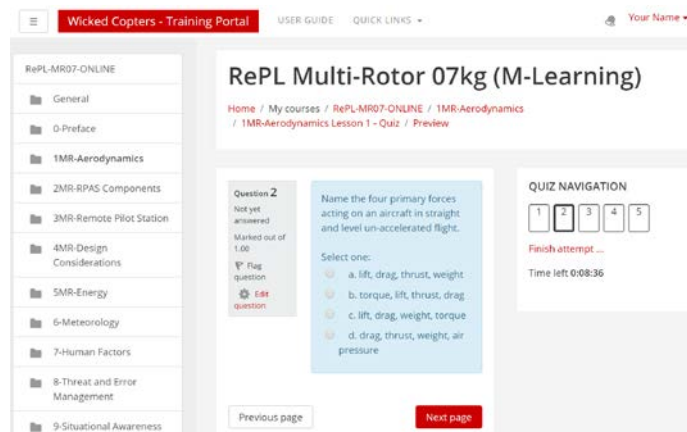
Wicked Copters - Training Portal   USER GUIDE   QUICK LINKS ▾   Your Name ▾

RePL-MR07-ONLINE
General
0-Preface
1MR-Aerodynamics
2MR-RPAS Components
3MR-Remote Pilot Station
4MR-Design Considerations
5MR-Energy
6-Meteorology
7-Human Factors
8-Threat and Error Management
9-Situational Awareness

RePL Multi-Rotor 07kg (M-Learning)

Home / My courses / RePL-MR07-ONLINE / 1MR-Aerodynamics / 1MR-Aerodynamics Lesson 1 - Quiz / Preview

Question 2
Not yet answered
Marked out of 1.00
Flag question
Edit question

Name the four primary forces acting on an aircraft in straight and level un-accelerated flight.

Select one:
a. lift, drag, thrust, weight
b. torque, lift, thrust, drag
c. lift, drag, weight, torque
d. drag, thrust, weight, air pressure

QUIZ NAVIGATION
1 2 3 4 5
Finish attempt ...
Time left 0:08:36

Previous page
Next page